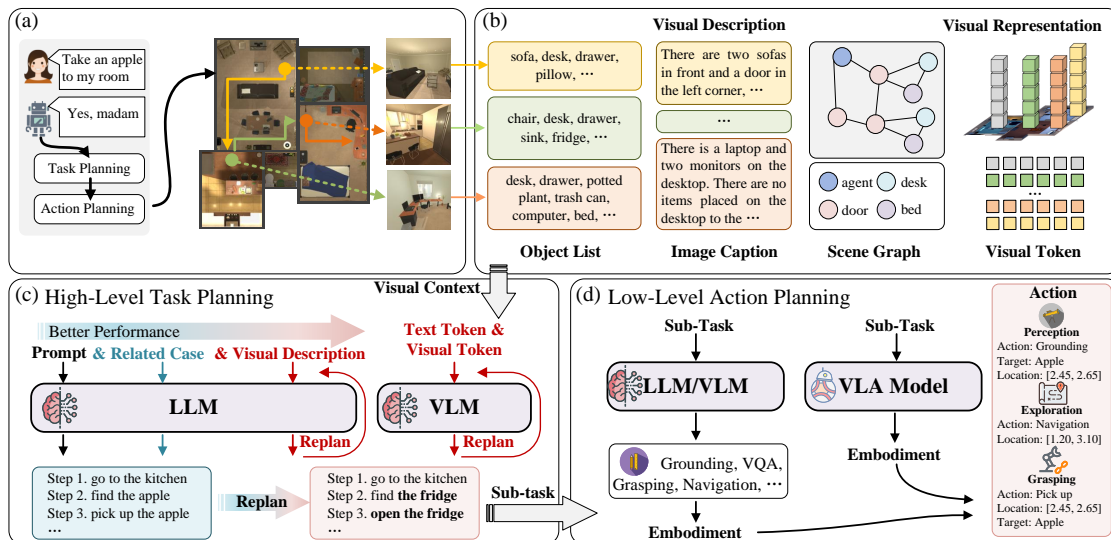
(a)

Take an apple to my room

Yes, madam

Task Planning

Action Planning

(b)

Visual Description

Visual Representation

sofa, desk, drawer, pillow, ···

chair, desk, drawer, sink, fridge, ···

desk, drawer, potted plant, trash can, computer, bed, ···

There are two sofas in front and a door in the left corner, ···

···

There is a laptop and two monitors on the desktop. There are no items placed on the desktop to the ···

agent

desk

door

bed

···

Object List

Image Caption

Scene Graph

Visual Token

(c) High-Level Task Planning

Visual Context

Better Performance

Prompt & Related Case & Visual Description

Text Token & Visual Token

LLM

VLM

Replan

Replan

Step 1. go to the kitchen
Step 2. find the apple
Step 3. pick up the apple
···

Replan

Step 1. go to the kitchen
Step 2. find **the fridge**
Step 3. **open the fridge**
···

Sub-task

(d) Low-Level Action Planning

Sub-Task

Sub-Task

LLM/VLM

VLA Model

Grounding, VQA, Grasping, Navigation, ···

Embodiment

Embodiment

Action

Perception
Action: Grounding
Target: Apple
Location: [2.45, 2.65]

Exploration
Action: Navigation
Location: [1.20, 3.10]

Grasping
Action: Pick up
Location: [2.45, 2.65]
Target: Apple